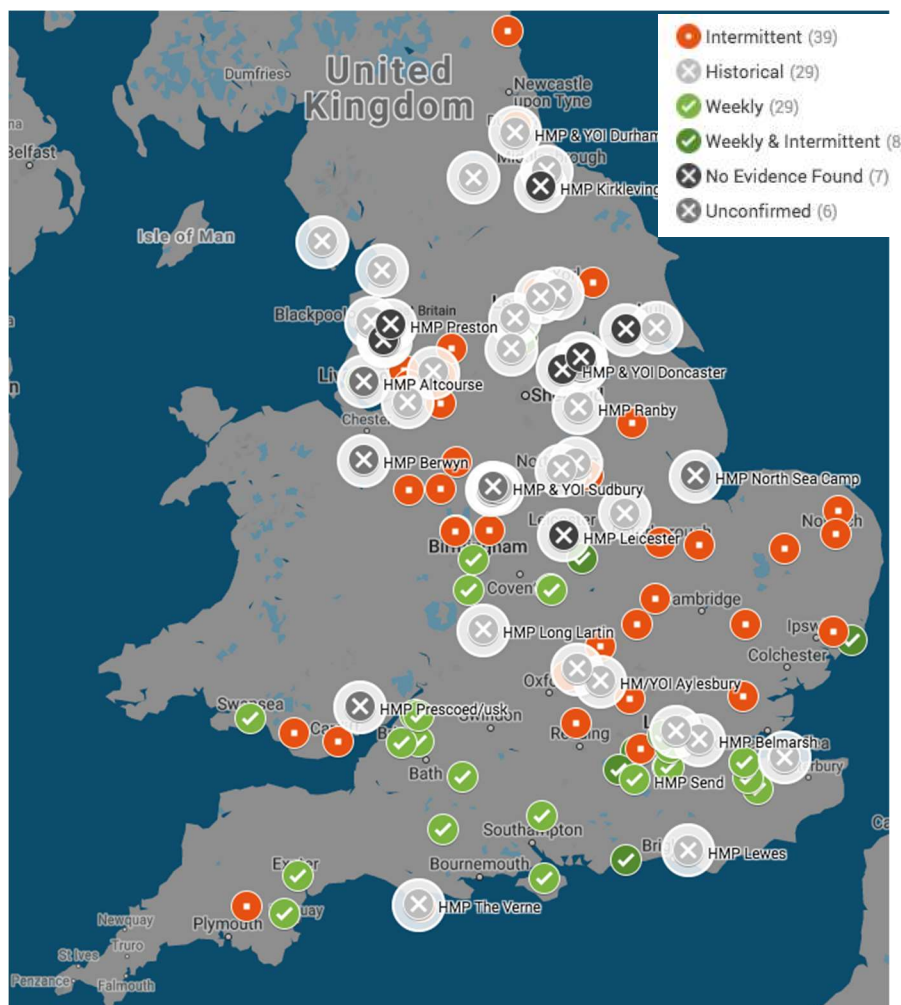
Intermittent (39)
Historical (29)
Weekly (29)
Weekly & Intermittent (8
No Evidence Found (7)
Unconfirmed (6)

United Kingdom
Dumfries
Newcastle upon Tyne
HMP & YOI Durham
Middlesbrough
HMP Kirklevington
Belfast
Isle of Man
Blackpool
Britain
HMP Preston
HMP Altcourse
Liv
Chester
HMP & YOI Doncaster
Sheffield
HMP Ranby
HMP Berwyn
Nottingham
HMP North Sea Camp
HMP & YOI Sudbury
Norwich
Leicester
HMP Leicester
Birmingham
Coventry
Cambridge
HMP Long Lartin
Ipswich
Colchester
Oxford
HM/YOI Aylesbury
Swansea
HMP Prescoed/usk
Cardiff
Swindon
Reading
HMP Belmarsh
Bath
HMP Send
Canterbury
Southampton
Bournemouth
Brighton
HMP Lewes
Exeter
Torquay
HMP The Verne
Plymouth
Newquay
Truro
St Ives
Penzance
Falmouth